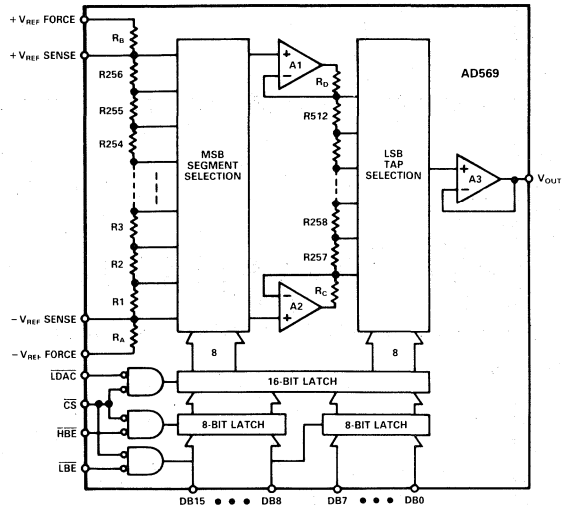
+ $V_{REF}$ FORCE
+ $V_{REF}$ SENSE
$R_B$
R256
R255
R254
R3
R2
R1
$R_A$
− $V_{REF}$ SENSE
− $V_{REF}$ FORCE
MSB SEGMENT SELECTION
A1
$R_D$
R512
R258
R257
A2
$R_C$
LSB TAP SELECTION
A3
AD569
$V_{OUT}$
8
8
$\overline{LDAC}$
$\overline{CS}$
$\overline{HBE}$
$\overline{LBE}$
16-BIT LATCH
8-BIT LATCH
8-BIT LATCH
DB15 ● ● ● DB8
DB7 ● ● ● DB0